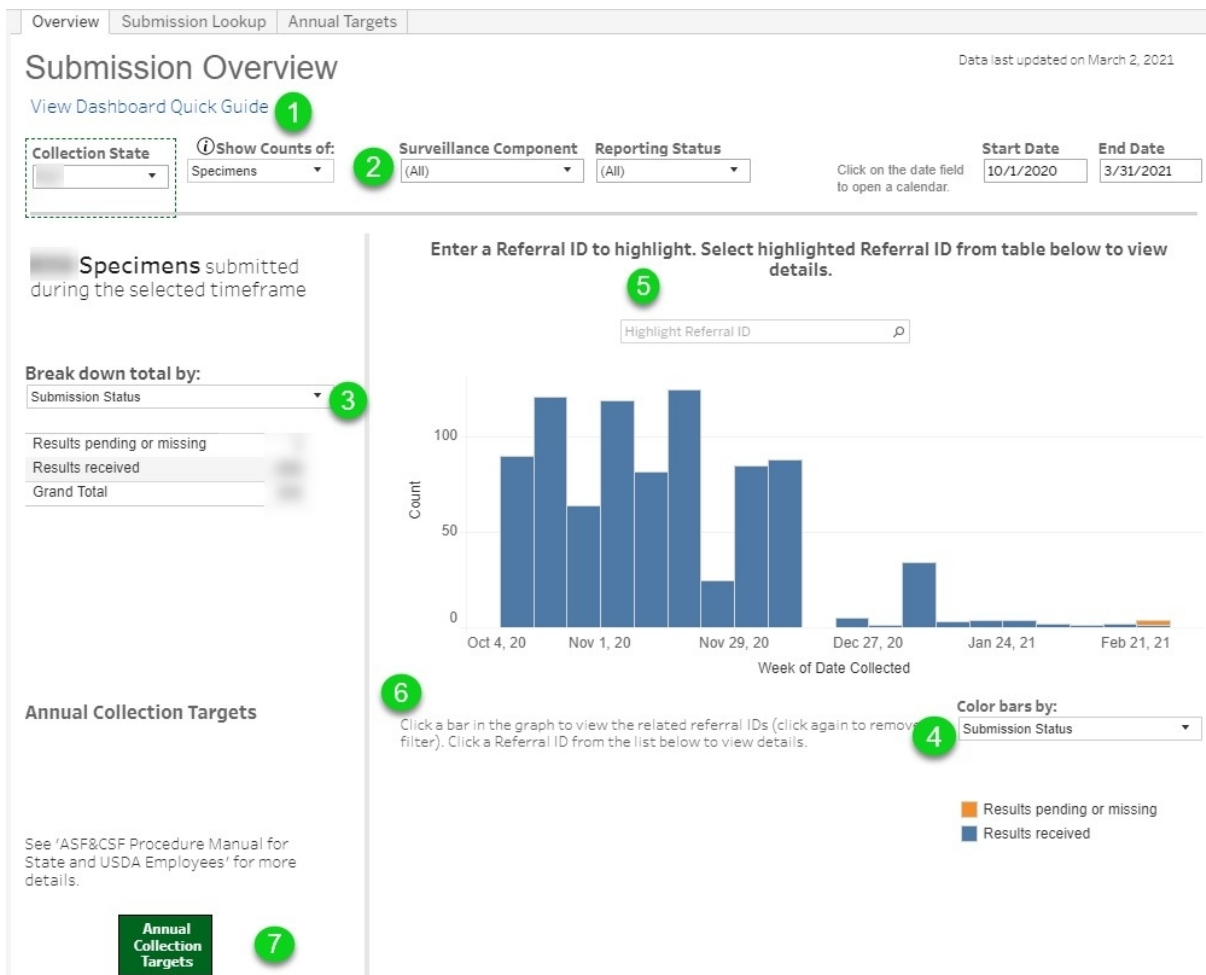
Overview | Submission Lookup | Annual Targets

Submission Overview

Data last updated on March 2, 2021

View Dashboard Quick Guide 1

Collection State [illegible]

Show Counts of: Specimens

2

Surveillance Component (All)

Reporting Status (All)

Click on the date field to open a calendar.

Start Date 10/1/2020

End Date 3/31/2021

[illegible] Specimens submitted during the selected timeframe

Break down total by:
Submission Status 3

| | |
|---|---|
| Results pending or missing | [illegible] |
| Results received | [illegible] |
| Grand Total | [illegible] |

Enter a Referral ID to highlight. Select highlighted Referral ID from table below to view details.

5

Highlight Referral ID

100
50
0
Count

Oct 4, 20 Nov 1, 20 Nov 29, 20 Dec 27, 20 Jan 24, 21 Feb 21, 21

Week of Date Collected

6

Annual Collection Targets

Click a bar in the graph to view the related referral IDs (click again to remove filter). Click a Referral ID from the list below to view details.

Color bars by:
4 Submission Status

Results pending or missing
Results received

See 'ASF&CSF Procedure Manual for State and USDA Employees' for more details.

Annual Collection Targets 7